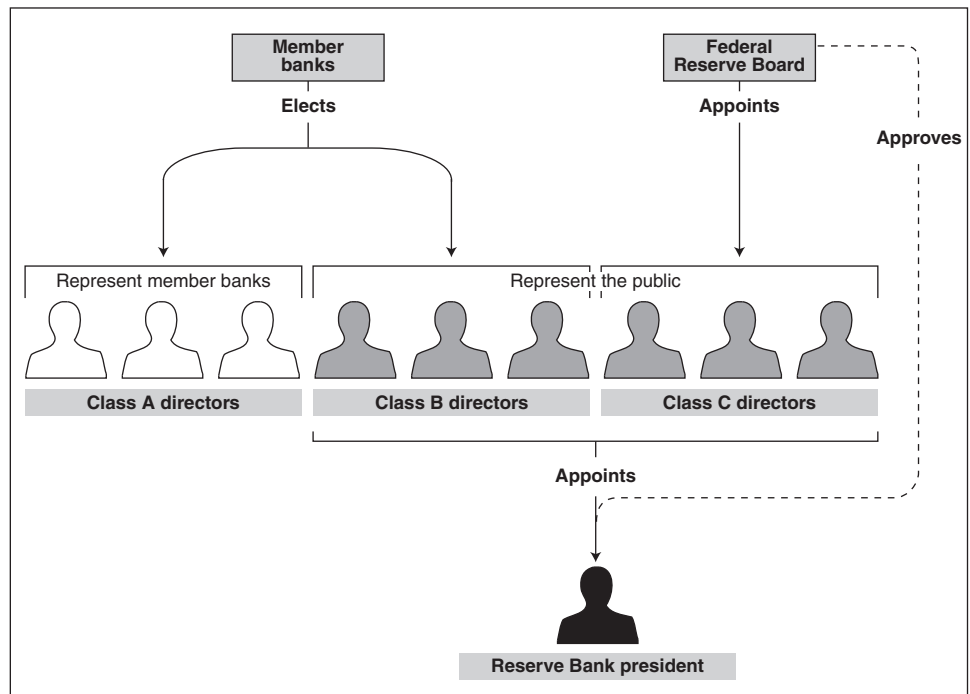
Member banks

Federal Reserve Board

Elects

Appoints

Approves

Represent member banks

Represent the public

Class A directors

Class B directors

Class C directors

Appoints

Reserve Bank president